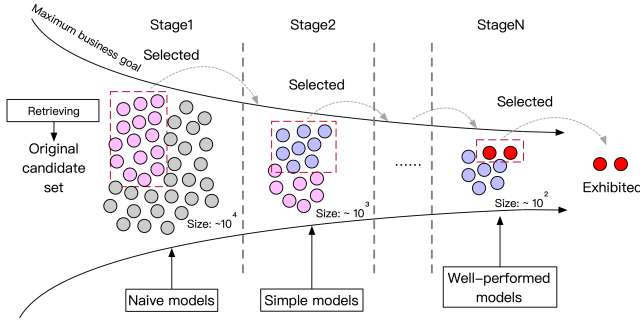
Maximum business goal

Stage1

Stage2

StageN

Selected

Selected

Selected

Retrieving

Original candidate set

Size: $\sim 10^4$

Size: $\sim 10^3$

......

Size: $\sim 10^2$

Exhibited

Naive models

Simple models

Well-performed models